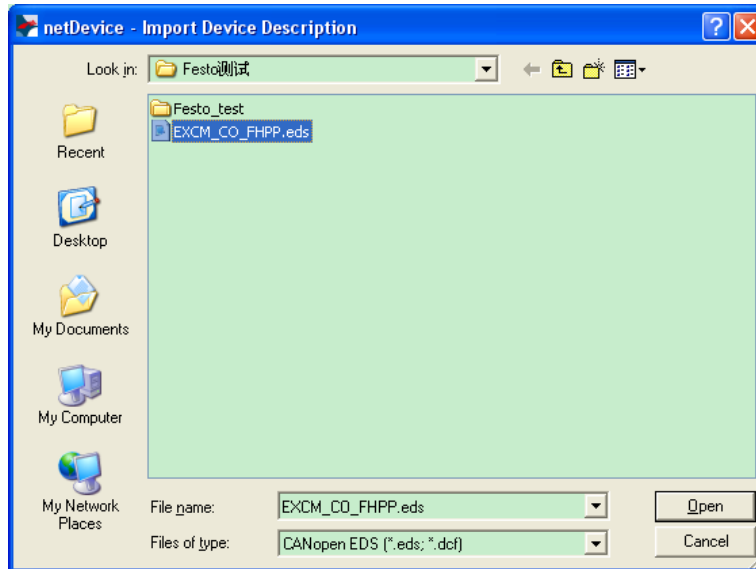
netDevice - Import Device Description

Look in: Festo测试

Festo_test
EXCM_CO_FHPP.eds

Recent
Desktop
My Documents
My Computer
My Network Places

File name: EXCM_CO_FHPP.eds
Files of type: CANopen EDS (*.eds; *.dcf)

Open
Cancel